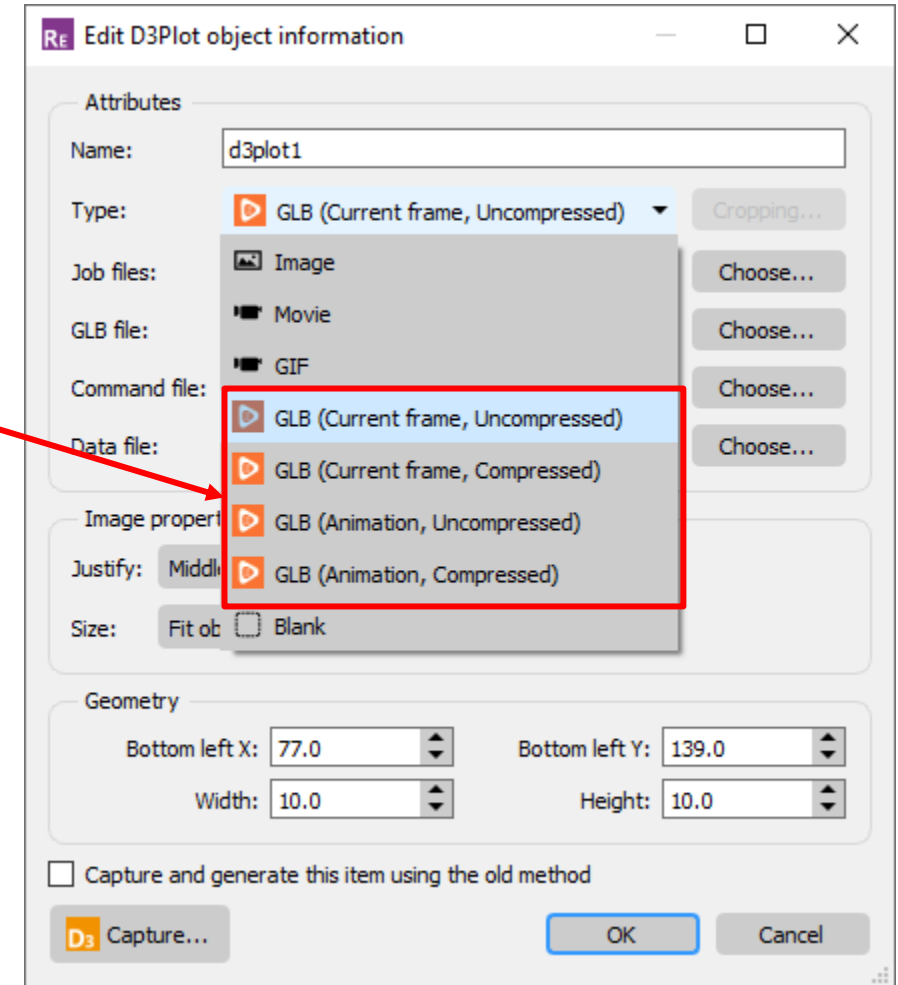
RE Edit D3Plot object information

Attributes

Name: d3plot1

Type: GLB (Current frame, Uncompressed)

Cropping...

Job files:

Choose...

GLB file:

Choose...

Command file:

Choose...

Data file:

Choose...

Image

Movie

GIF

GLB (Current frame, Uncompressed)

GLB (Current frame, Compressed)

GLB (Animation, Uncompressed)

GLB (Animation, Compressed)

Blank

Image propert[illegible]

Justify: Middl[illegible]

Size: Fit ob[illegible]

Geometry

Bottom left X: 77.0

Bottom left Y: 139.0

Width: 10.0

Height: 10.0

Capture and generate this item using the old method

D3 Capture...

OK

Cancel